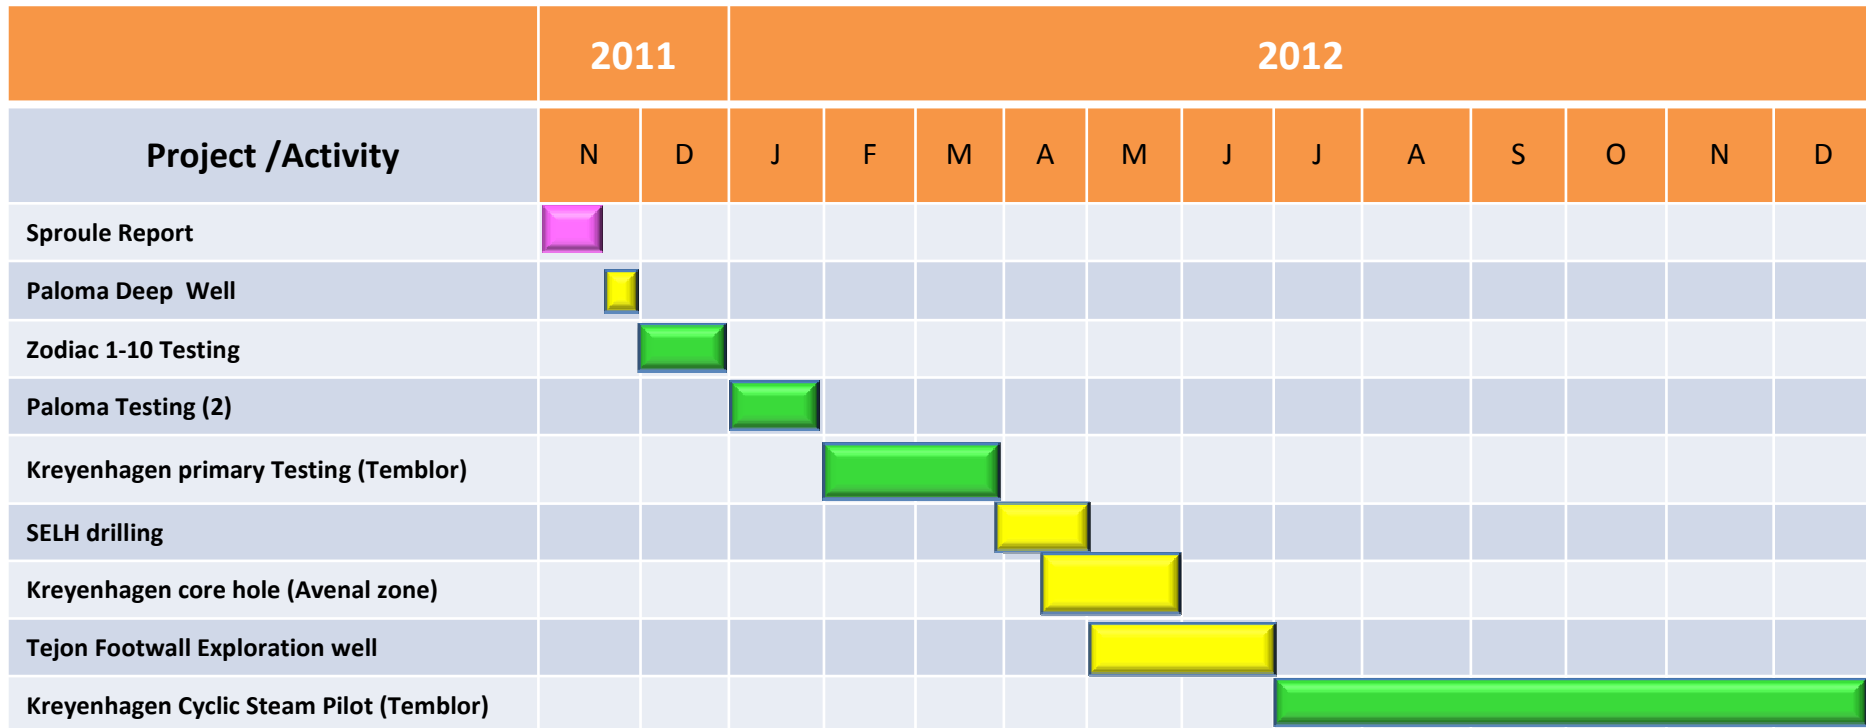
| | 2011 | | 2012 | | | | | | | | | | | |
|---|---|---|---|---|---|---|---|---|---|---|---|---|---|---|
| Project /Activity | N | D | J | F | M | A | M | J | J | A | S | O | N | D |
| Sproule Report | | | | | | | | | | | | | | |
| Paloma Deep  Well | | | | | | | | | | | | | | |
| Zodiac 1-10 Testing | | | | | | | | | | | | | | |
| Paloma Testing (2) | | | | | | | | | | | | | | |
| Kreyenhagen primary Testing (Temblor) | | | | | | | | | | | | | | |
| SELH drilling | | | | | | | | | | | | | | |
| Kreyenhagen core hole (Avenal zone) | | | | | | | | | | | | | | |
| Tejon Footwall Exploration well | | | | | | | | | | | | | | |
| Kreyenhagen Cyclic Steam Pilot (Temblor) | | | | | | | | | | | | | | |